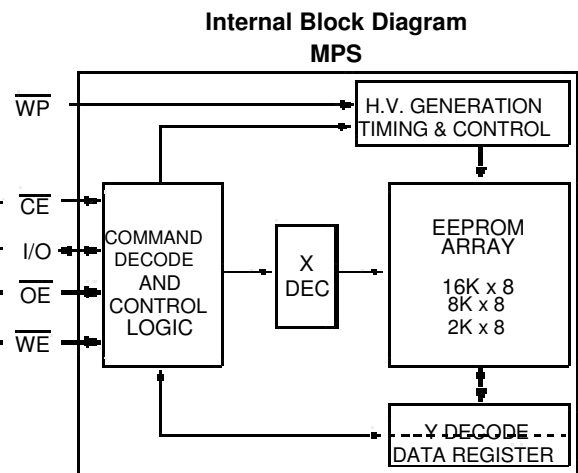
Internal Block Diagram
MPS

$\overline{WP}$

H.V. GENERATION
TIMING & CONTROL

$\overline{CE}$

I/O

$\overline{OE}$

$\overline{WE}$

COMMAND
DECODE
AND
CONTROL
LOGIC

X
DEC

EEPROM
ARRAY

16K x 8
8K x 8
2K x 8

Y DECODE
DATA REGISTER